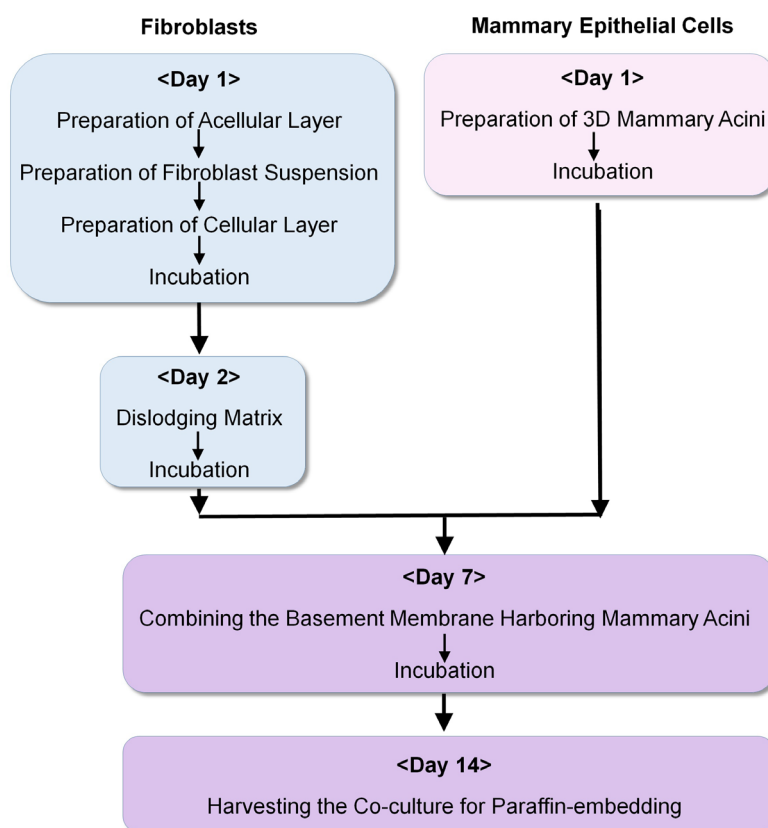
Fibroblasts

Mammary Epithelial Cells

<Day 1>
Preparation of Acellular Layer
Preparation of Fibroblast Suspension
Preparation of Cellular Layer
Incubation

<Day 1>
Preparation of 3D Mammary Acini
Incubation

<Day 2>
Dislodging Matrix
Incubation

<Day 7>
Combining the Basement Membrane Harboring Mammary Acini
Incubation

<Day 14>
Harvesting the Co-culture for Paraffin-embedding